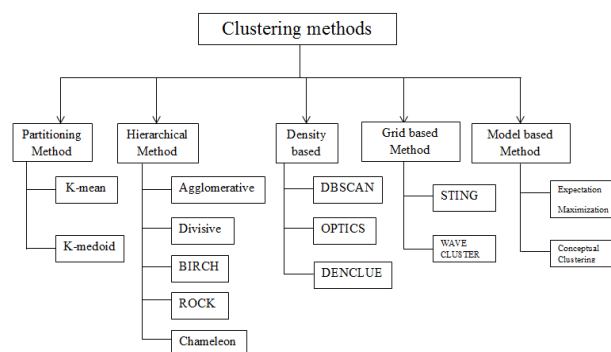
Clustering methods

Partitioning Method

K-mean

K-medoid

Hierarchical Method

Agglomerative

Divisive

BIRCH

ROCK

Chameleon

Density based

DBSCAN

OPTICS

DENCLUE

Grid based Method

STING

WAVE CLUSTER

Model based Method

Expectation Maximization

Conceptual Clustering